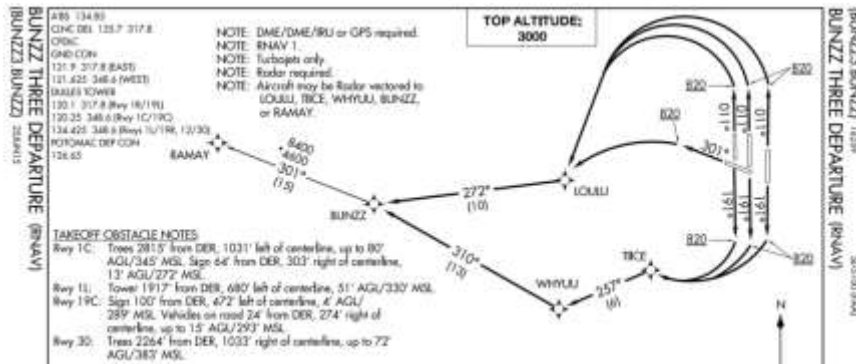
BUNZZ THREE DEPARTURE (RNAV)
(BUNZZ3.BUNZZ) 20JUN15

ATIS 134.85
CLNC DEL 135.7 317.8
CPDLC
GND CON
121.9 317.8 (EAST)
121.625 348.6 (WEST)
DULLES TOWER
120.1 317.8 (Rwy 1R/19L)
120.25 348.6 (Rwy 1C/19C)
134.425 348.6 (Rwys 1L/19R, 12/30)
POTOMAC DEP CON
126.65

NOTE: DME/DME/IRU or GPS required.
NOTE: RNAV 1.
NOTE: Turbojets only.
NOTE: Radar required.
NOTE: Aircraft may be Radar vectored to LOULU, TICE, WHYUU, BUNZZ, or RAMAY.

TOP ALTITUDE:
3000

RAMAY
8400
4600
301°
(15)
BUNZZ
272°
(10)
LOULU
301°
310°
(13)
WHYUU
257°
(6)
TICE
820
820
820
820
820
820
011°
011°
011°
191°
191°
191°
N

TAKEOFF OBSTACLE NOTES
Rwy 1C: Trees 2815' from DER, 1031' left of centerline, up to 80' AGL/345' MSL. Sign 64' from DER, 303' right of centerline, 13' AGL/272' MSL.
Rwy 1L: Tower 1917' from DER, 680' left of centerline, 51' AGL/330' MSL.
Rwy 19C: Sign 100' from DER, 472' left of centerline, 4' AGL/289' MSL. Vehicles on road 24' from DER, 274' right of centerline, up to 15' AGL/293' MSL.
Rwy 30: Trees 2264' from DER, 1033' right of centerline, up to 72' AGL/383' MSL.

BUNZZ THREE DEPARTURE (RNAV)
(BUNZZ3.BUNZZ) 15JUN